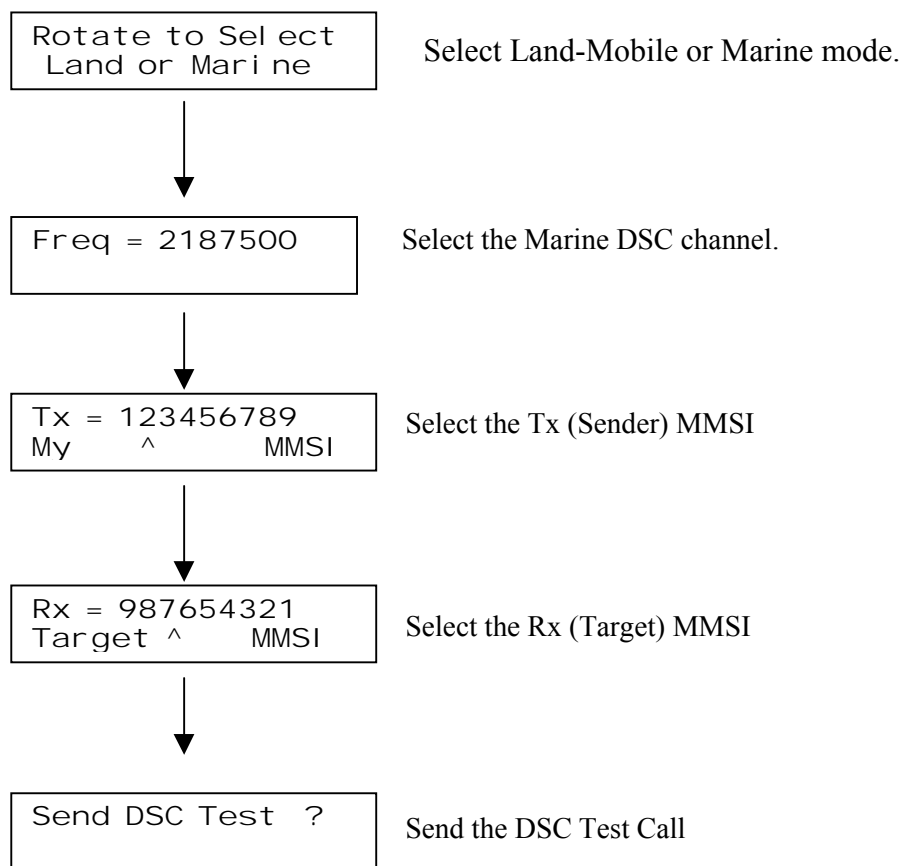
Rotate to Select
Land or Marine

Select Land-Mobile or Marine mode.

Freq = 2187500

Select the Marine DSC channel.

Tx = 123456789
My ^ MMSI

Select the Tx (Sender) MMSI

Rx = 987654321
Target ^ MMSI

Select the Rx (Target) MMSI

Send DSC Test ?

Send the DSC Test Call